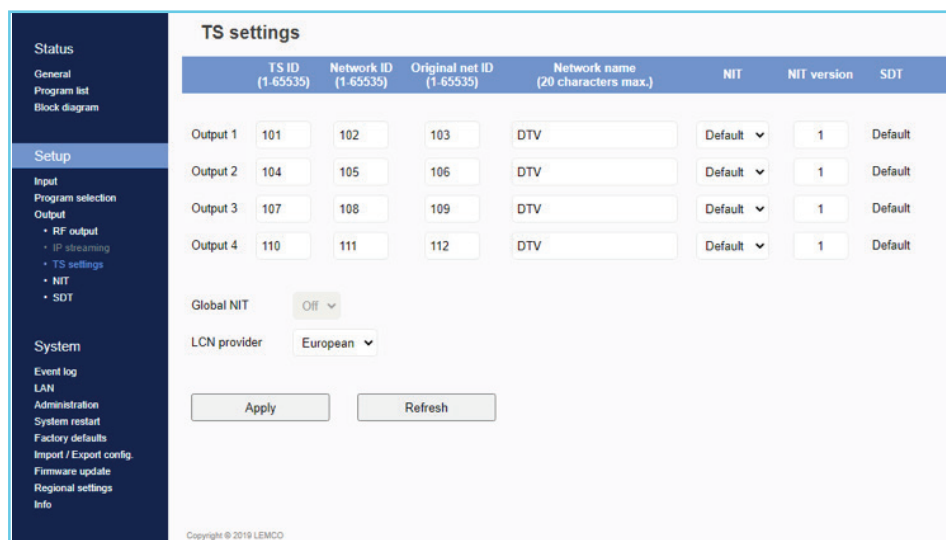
Status
General
Program list
Block diagram

Setup
Input
Program selection
Output
• RF output
• IP streaming
• TS settings
• NIT
• SDT

System
Event log
LAN
Administration
System restart
Factory defaults
Import / Export config.
Firmware update
Regional settings
Info

TS settings

| | TS ID (1-65535) | Network ID (1-65535) | Original net ID (1-65535) | Network name (20 characters max.) | NIT | NIT version | SDT |
|---|---|---|---|---|---|---|---|
| Output 1 | 101 | 102 | 103 | DTV | Default | 1 | Default |
| Output 2 | 104 | 105 | 106 | DTV | Default | 1 | Default |
| Output 3 | 107 | 108 | 109 | DTV | Default | 1 | Default |
| Output 4 | 110 | 111 | 112 | DTV | Default | 1 | Default |

Global NIT Off
LCN provider European

Apply
Refresh

Copyright © 2019 LEMCO